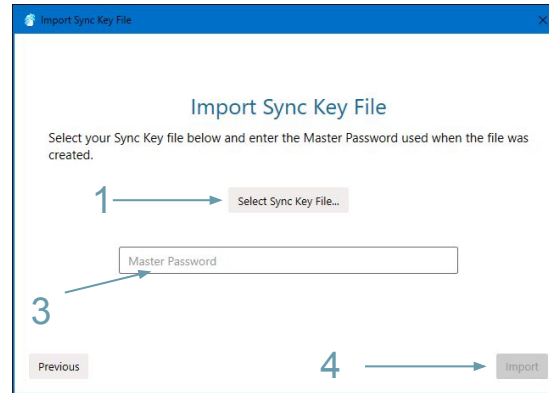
Import Sync Key File

Import Sync Key File

Select your Sync Key file below and enter the Master Password used when the file was created.

1

Select Sync Key File...

Master Password

3

Previous

4

Import